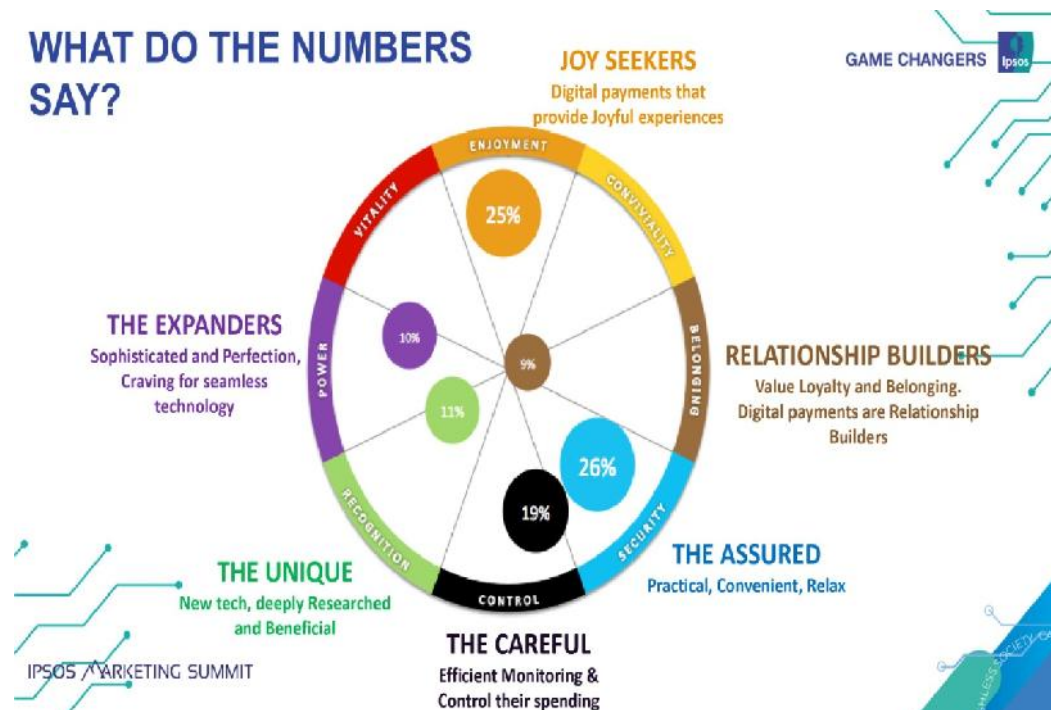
WHAT DO THE NUMBERS SAY?

JOY SEEKERS
Digital payments that provide Joyful experiences

GAME CHANGERS Ipsos

ENJOYMENT
CONVIVIALITY
VITALITY
BELONGING
POWER
SECURITY
CONTROL
RECOGNITION

25%
10%
9%
11%
26%
19%

THE EXPANDERS
Sophisticated and Perfection, Craving for seamless technology

RELATIONSHIP BUILDERS
Value Loyalty and Belonging. Digital payments are Relationship Builders

THE ASSURED
Practical, Convenient, Relax

THE UNIQUE
New tech, deeply Researched and Beneficial

THE CAREFUL
Efficient Monitoring & Control their spending

IPSOS MARKETING SUMMIT